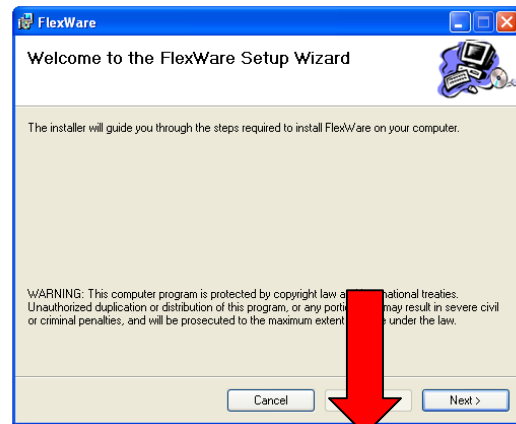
FlexWare

Welcome to the FlexWare Setup Wizard

The installer will guide you through the steps required to install FlexWare on your computer.

WARNING: This computer program is protected by copyright law a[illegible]national treaties. Unauthorized duplication or distribution of this program, or any porti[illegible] may result in severe civil or criminal penalties, and will be prosecuted to the maximum extent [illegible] under the law.

Cancel

Next >